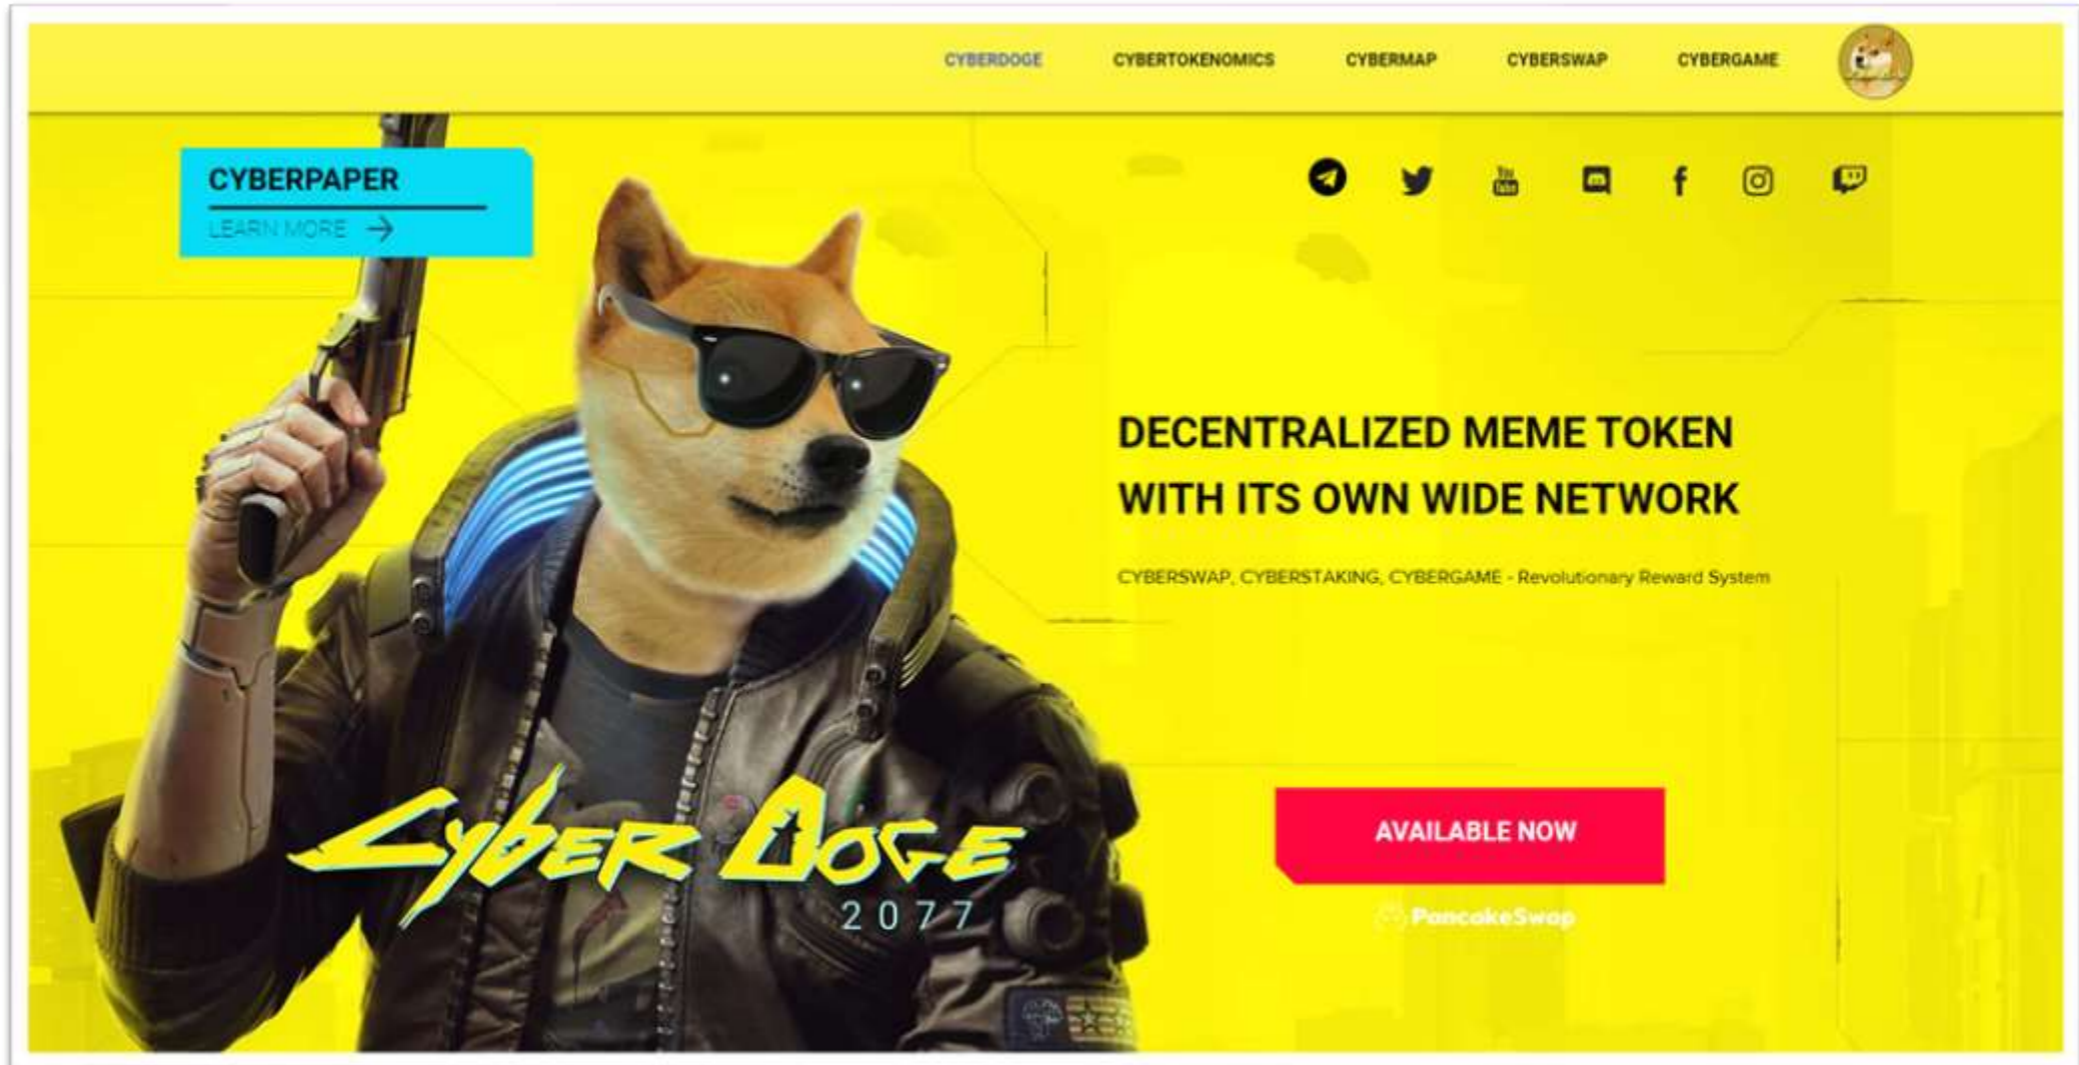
CYBERDOGE CYBERTOKENOMICS CYBERMAP CYBERSWAP CYBERGAME

CYBERPAPER

LEARN MORE

DECENTRALIZED MEME TOKEN WITH ITS OWN WIDE NETWORK

CYBERSWAP, CYBERSTAKING, CYBERGAME - Revolutionary Reward System

Cyber Doge 2077

AVAILABLE NOW

PancakeSwap